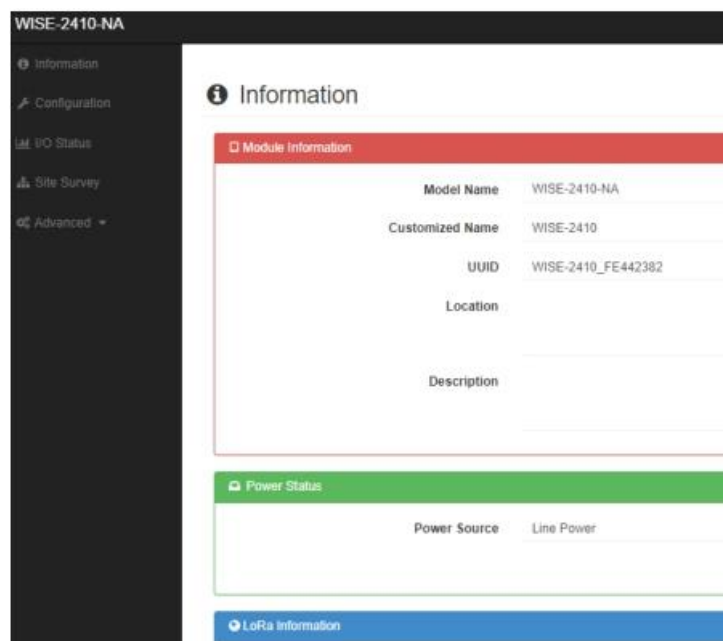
WISE-2410-NA

Information
Configuration
I/O Status
Site Survey
Advanced

Information

Module Information

Model Name WISE-2410-NA

Customized Name WISE-2410

UUID WISE-2410_FE442382

Location

Description

Power Status

Power Source Line Power

LoRa Information